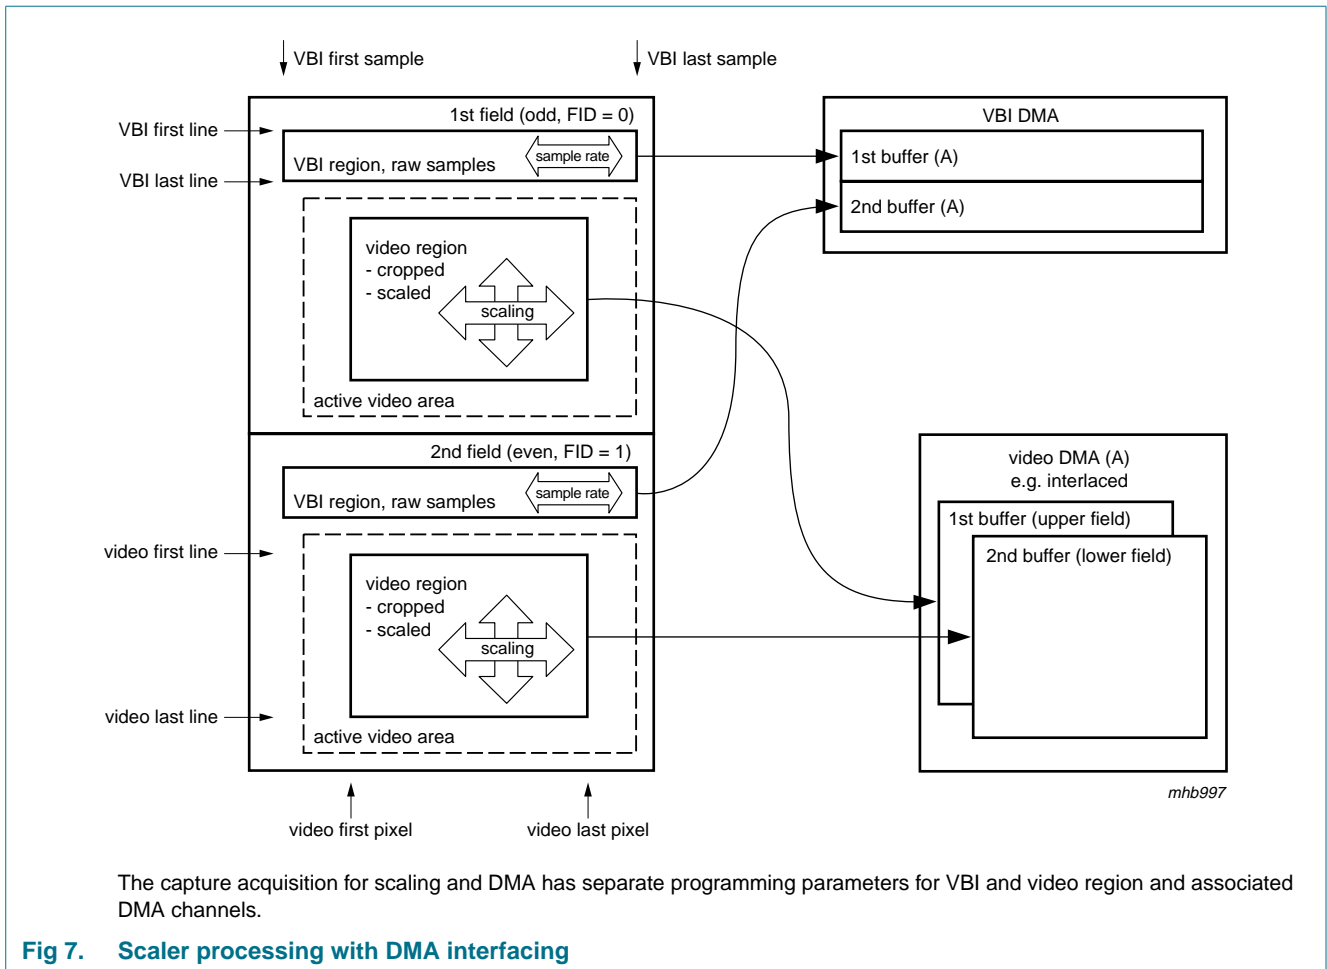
VBI first sample
VBI last sample

VBI first line
VBI last line

1st field (odd, FID = 0)
VBI region, raw samples
sample rate
video region
- cropped
- scaled
scaling
active video area

2nd field (even, FID = 1)
VBI region, raw samples
sample rate
video first line
video region
- cropped
- scaled
scaling
video last line
active video area

video first pixel
video last pixel

VBI DMA
1st buffer (A)
2nd buffer (A)

video DMA (A)
e.g. interlaced
1st buffer (upper field)
2nd buffer (lower field)

mhb997

The capture acquisition for scaling and DMA has separate programming parameters for VBI and video region and associated DMA channels.

Fig 7. Scaler processing with DMA interfacing